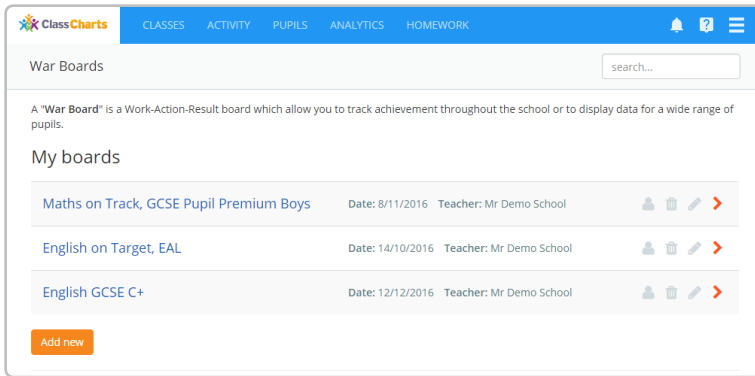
ClassCharts CLASSES ACTIVITY PUPILS ANALYTICS HOMEWORK

War Boards

search...

A "War Board" is a Work-Action-Result board which allow you to track achievement throughout the school or to display data for a wide range of pupils.

My boards

Maths on Track, GCSE Pupil Premium Boys Date: 8/11/2016 Teacher: Mr Demo School

English on Target, EAL Date: 14/10/2016 Teacher: Mr Demo School

English GCSE C+ Date: 12/12/2016 Teacher: Mr Demo School

Add new